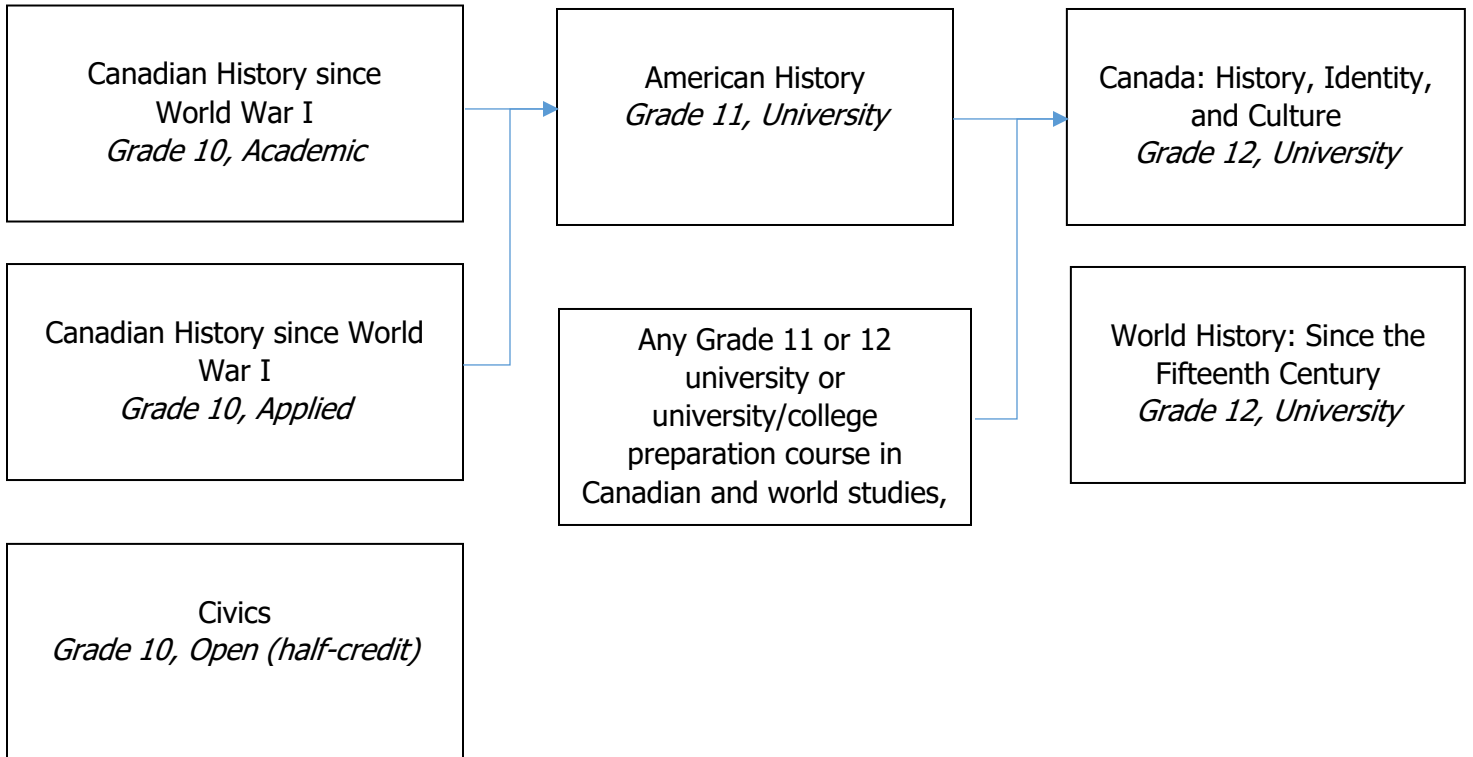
Canadian History since World War I
*Grade 10, Academic*

Canadian History since World War I
*Grade 10, Applied*

Civics
*Grade 10, Open (half-credit)*

American History
*Grade 11, University*

Any Grade 11 or 12 university or university/college preparation course in Canadian and world studies,

Canada: History, Identity, and Culture
*Grade 12, University*

World History: Since the Fifteenth Century
*Grade 12, University*